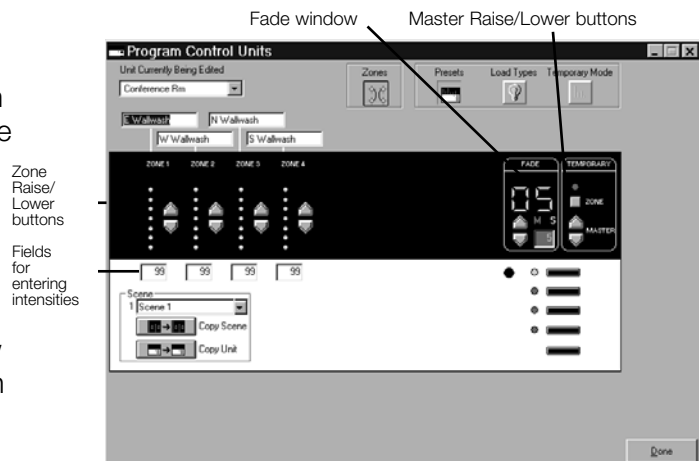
Fade window

Master Raise/Lower buttons

Program Control Units

Unit Currently Being Edited

Conference Rm

Zones

Presets

Load Types

Temporary Mode

E Wallwash

N Wallwash

W Wallwash

S Wallwash

ZONE 1

ZONE 2

ZONE 3

ZONE 4

FADE

05

M S

TEMPORARY

ZONE

MASTER

Zone Raise/ Lower buttons

Fields for entering intensities

99

99

99

99

Scene

1 Scene 1

Copy Scene

Copy Unit

Done